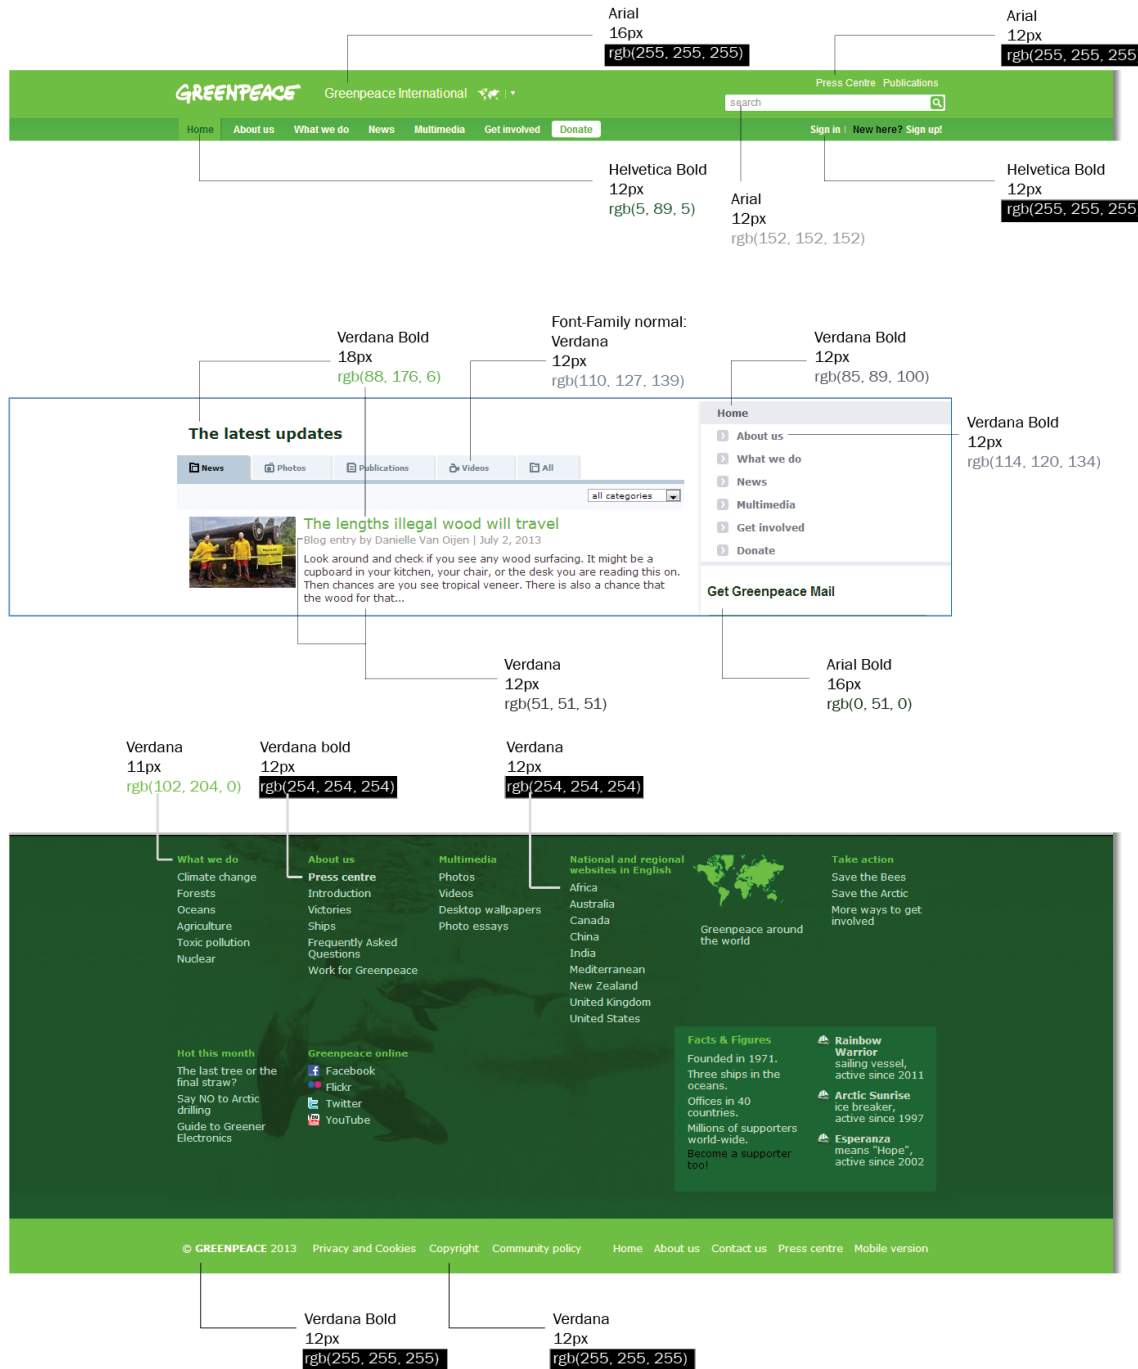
Arial
16px
rgb(255, 255, 255)

Arial
12px
rgb(255, 255, 255

GREENPEACE Greenpeace International

Press Centre Publications

search

Home About us What we do News Multimedia Get involved Donate

Sign in | New here? Sign up!

Helvetica Bold
12px
rgb(5, 89, 5)

Arial
12px
rgb(152, 152, 152)

Helvetica Bold
12px
rgb(255, 255, 255

Verdana Bold
18px
rgb(88, 176, 6)

Font-Family normal:
Verdana
12px
rgb(110, 127, 139)

Verdana Bold
12px
rgb(85, 89, 100)

Verdana Bold
12px
rgb(114, 120, 134)

The latest updates

News Photos Publications Videos All

all categories

The lengths illegal wood will travel
Blog entry by Danielle Van Oijen | July 2, 2013

Look around and check if you see any wood surfacing. It might be a cupboard in your kitchen, your chair, or the desk you are reading this on. Then chances are you see tropical veneer. There is also a chance that the wood for that...

Home
About us
What we do
News
Multimedia
Get involved
Donate

Get Greenpeace Mail

Verdana
12px
rgb(51, 51, 51)

Arial Bold
16px
rgb(0, 51, 0)

Verdana
11px
rgb(102, 204, 0)

Verdana bold
12px
rgb(254, 254, 254)

Verdana
12px
rgb(254, 254, 254)

What we do
Climate change
Forests
Oceans
Agriculture
Toxic pollution
Nuclear

About us
Press centre
Introduction
Victories
Ships
Frequently Asked Questions
Work for Greenpeace

Multimedia
Photos
Videos
Desktop wallpapers
Photo essays

National and regional websites in English
Africa
Australia
Canada
China
India
Mediterranean
New Zealand
United Kingdom
United States

Greenpeace around the world

Take action
Save the Bees
Save the Arctic
More ways to get involved

Hot this month
The last tree or the final straw?
Say NO to Arctic drilling
Guide to Greener Electronics

Greenpeace online
Facebook
Flickr
Twitter
YouTube

Facts & Figures
Founded in 1971.
Three ships in the oceans.
Offices in 40 countries.
Millions of supporters world-wide.
Become a supporter too!

Rainbow Warrior
sailing vessel, active since 2011
Arctic Sunrise
ice breaker, active since 1997
Esperanza
means "Hope", active since 2002

© GREENPEACE 2013 Privacy and Cookies Copyright Community policy Home About us Contact us Press centre Mobile version

Verdana Bold
12px
rgb(255, 255, 255)

Verdana
12px
rgb(255, 255, 255)